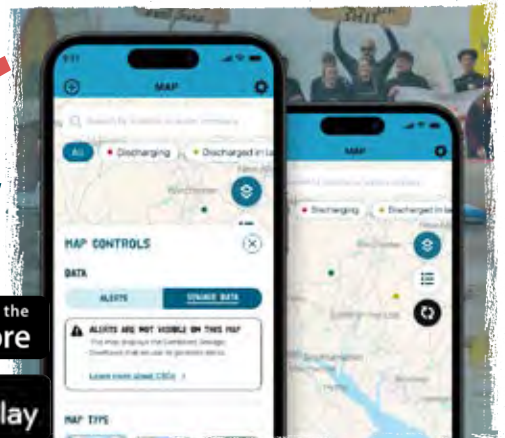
MAP

All • Discharging • Discharged in la

MAP CONTROLS

DATA

ALERTS

SEWAGE DATA

ALERTS ARE NOT VISIBLE ON THIS MAP

Learn more about CSOs

MAP TYPE

MAP

• Discharging • Discharged in la

the

ore

lay